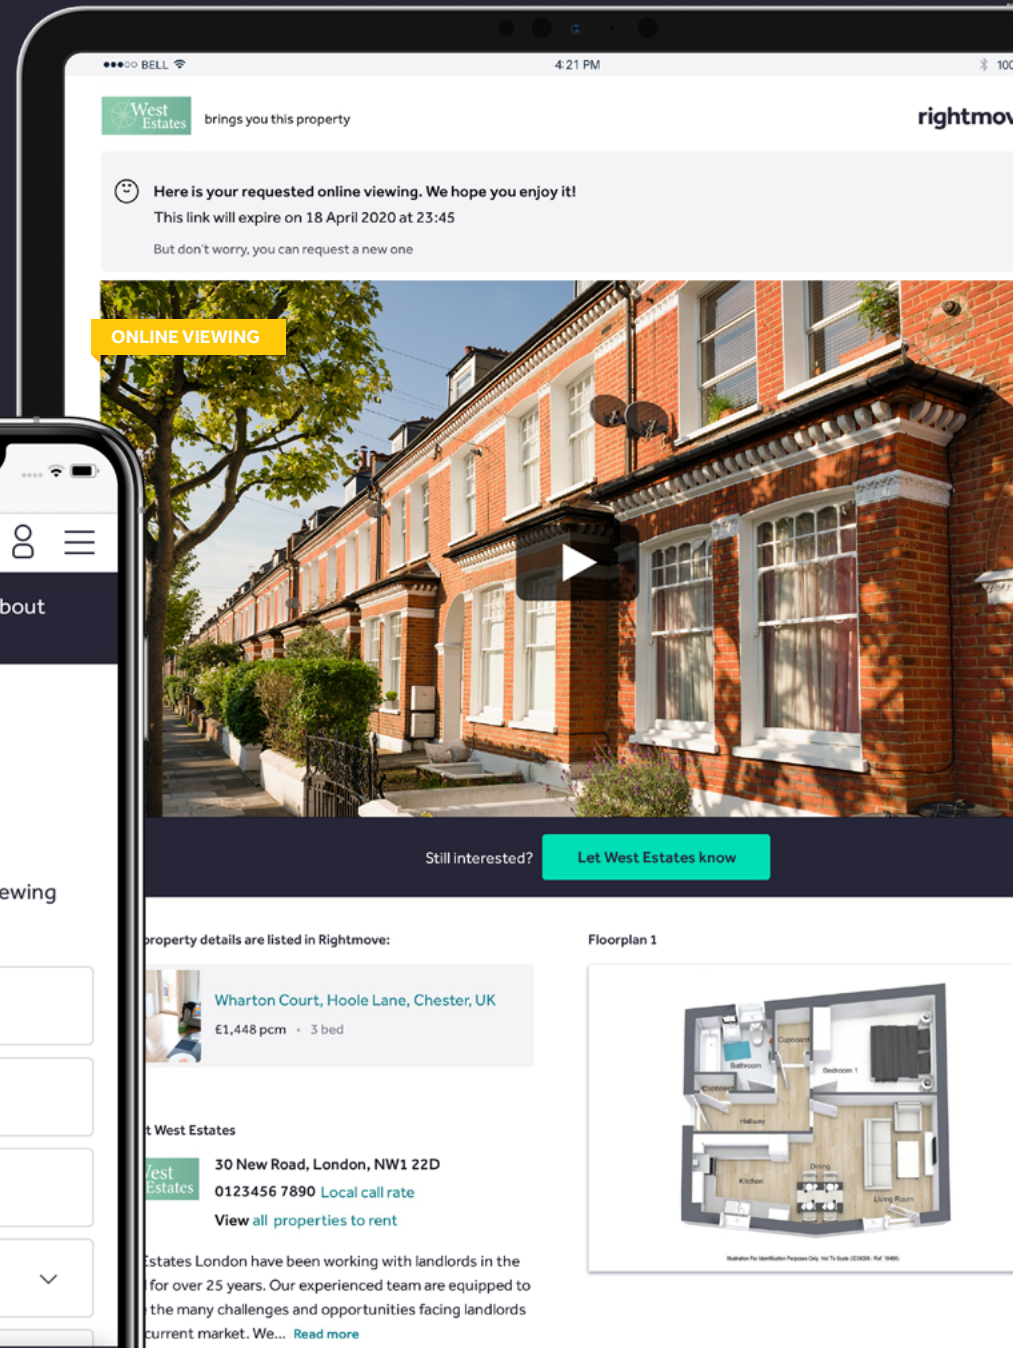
●●●○○ BELL 4:21 PM 100

West Estates brings you this property

rightmov

Here is your requested online viewing. We hope you enjoy it!

This link will expire on 18 April 2020 at 23:45

But don't worry, you can request a new one

ONLINE VIEWING

bout

ewing

Still interested? Let West Estates know

roperty details are listed in Rightmove:

Wharton Court, Hoole Lane, Chester, UK

£1,448 pcm • 3 bed

Floorplan 1

Cupboard

Bathroom

Bedroom 1

Cupboard

Hallway

Kitchen

Dining

Living Room

t West Estates

West Estates

30 New Road, London, NW1 22D

0123456 7890 Local call rate

View all properties to rent

Estates London have been working with landlords in the for over 25 years. Our experienced team are equipped to the many challenges and opportunities facing landlords current market. We... Read more